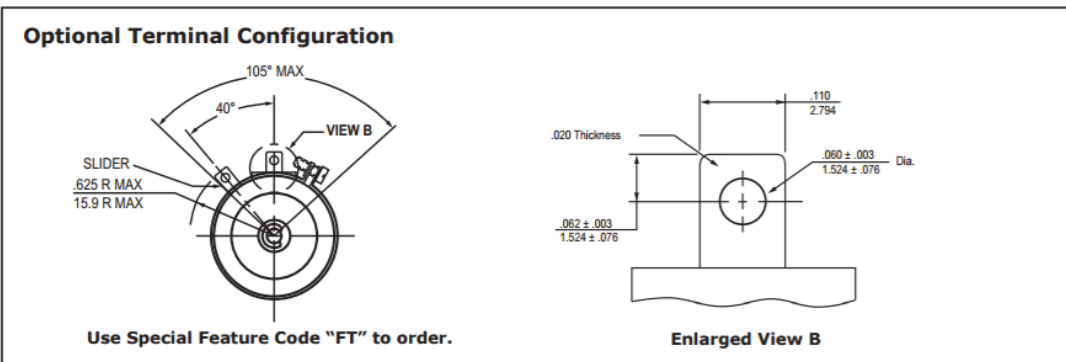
**Optional Terminal Configuration**

105° MAX

40°

VIEW B

SLIDER

.625 R MAX
15.9 R MAX

Use Special Feature Code "FT" to order.

.110
2.794

.020 Thickness

.060 ± .003
1.524 ± .076
Dia.

.062 ± .003
1.524 ± .076

Enlarged View B